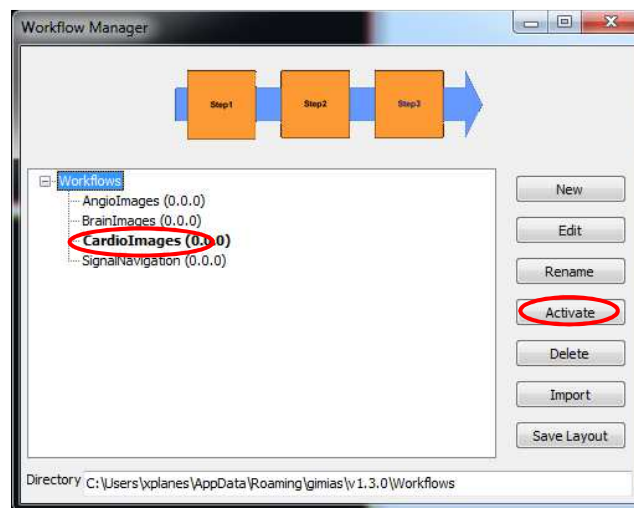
Workflow Manager

Step1 Step2 Step3

Workflows
AngioImages (0.0.0)
BrainImages (0.0.0)
CardioImages (0.0.0)
SignalNavigation (0.0.0)

New
Edit
Rename
Activate
Delete
Import
Save Layout

Directory C:\Users\xplanes\AppData\Roaming\gimias\v1.3.0\Workflows